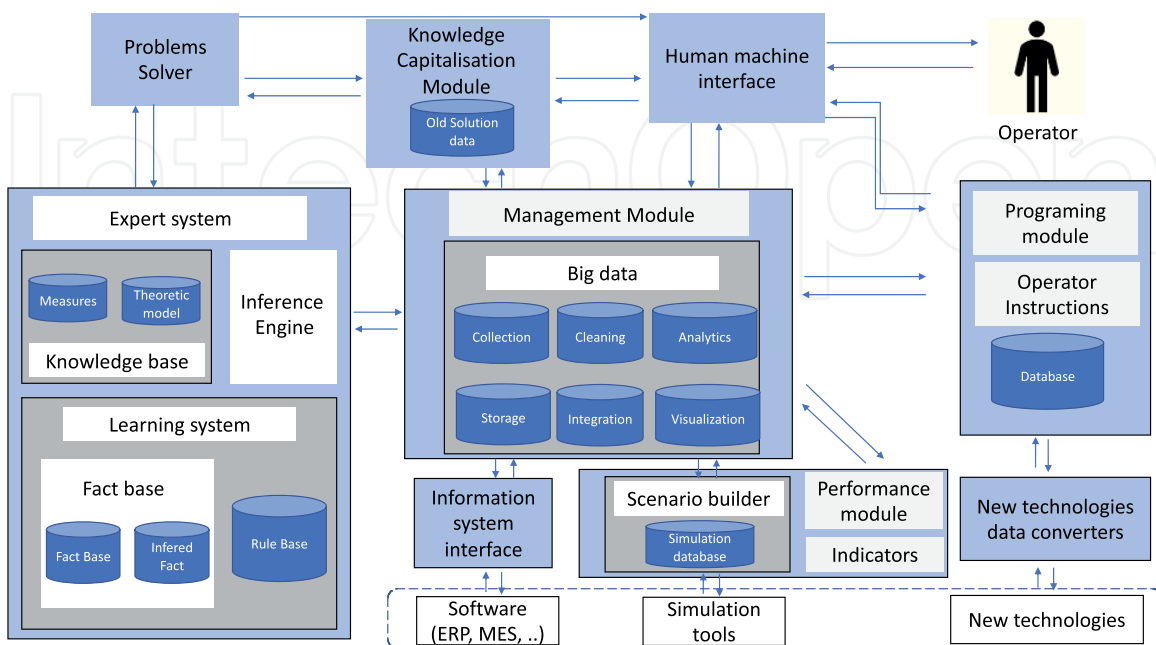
Problems Solver

Knowledge Capitalisation Module

Old Solution data

Human machine interface

Operator

Expert system

Measures

Theoretic model

Knowledge base

Inference Engine

Learning system

Fact base

Fact Base

Infered Fact

Rule Base

Management Module

Big data

Collection

Cleaning

Analytics

Storage

Integration

Visualization

Programing module

Operator Instructions

Database

Information system interface

Scenario builder

Simulation database

Performance module

Indicators

New technologies data converters

Software (ERP, MES, ..)

Simulation tools

New technologies